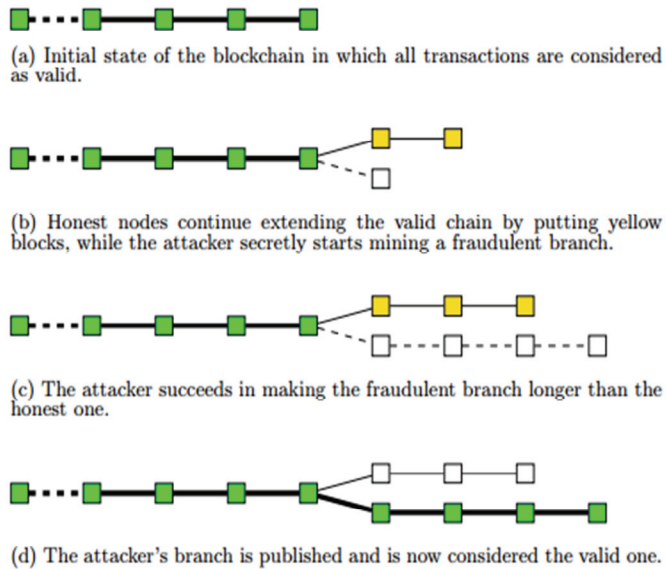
(a) Initial state of the blockchain in which all transactions are considered as valid.

(b) Honest nodes continue extending the valid chain by putting yellow blocks, while the attacker secretly starts mining a fraudulent branch.

(c) The attacker succeeds in making the fraudulent branch longer than the honest one.

(d) The attacker's branch is published and is now considered the valid one.